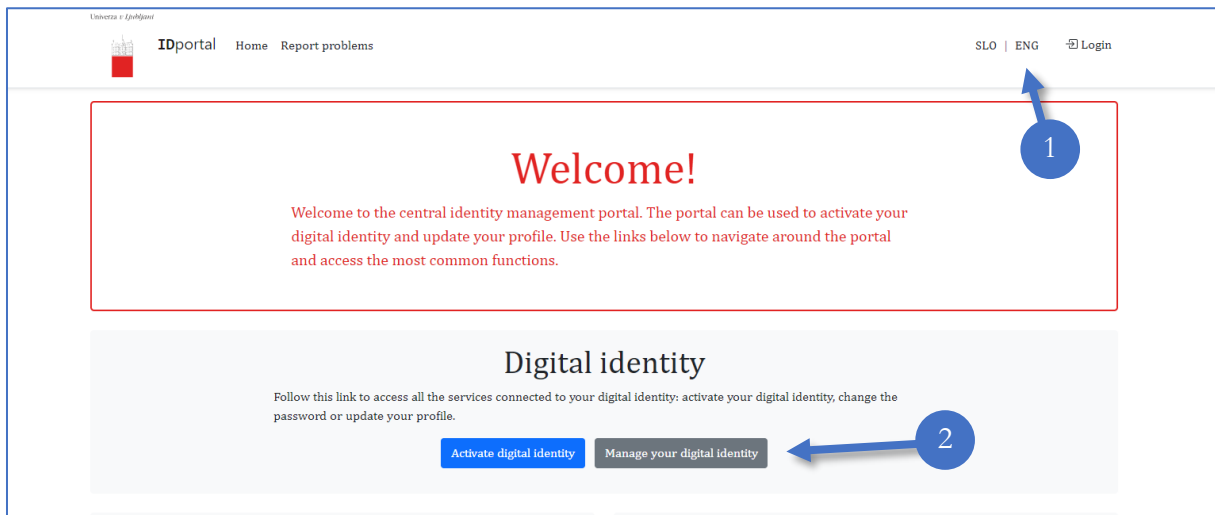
Univerza v Ljubljani

IDportal Home Report problems

SLO | ENG Login

1

Welcome!

Welcome to the central identity management portal. The portal can be used to activate your digital identity and update your profile. Use the links below to navigate around the portal and access the most common functions.

Digital identity

Follow this link to access all the services connected to your digital identity: activate your digital identity, change the password or update your profile.

Activate digital identity Manage your digital identity

2